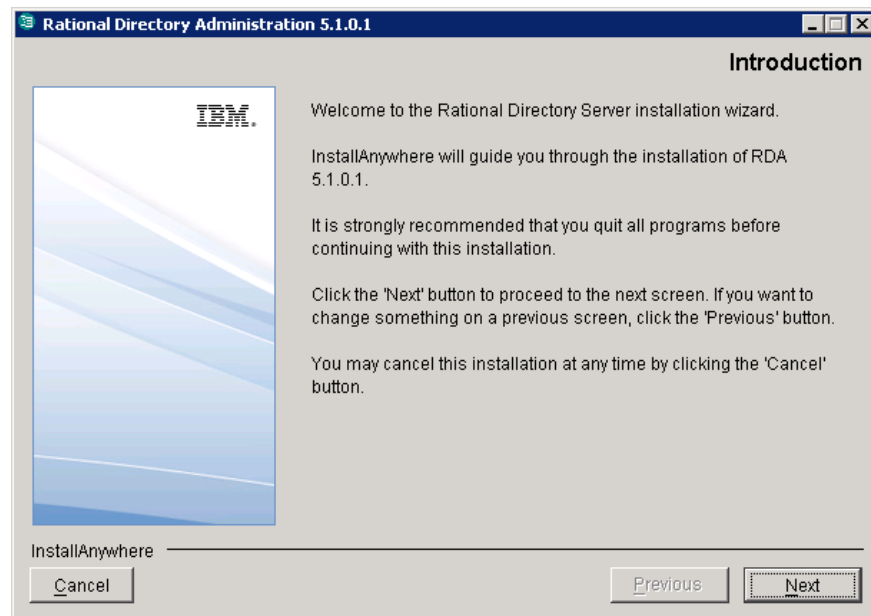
Rational Directory Administration 5.1.0.1

Introduction

IBM.

Welcome to the Rational Directory Server installation wizard.

InstallAnywhere will guide you through the installation of RDA 5.1.0.1.

It is strongly recommended that you quit all programs before continuing with this installation.

Click the 'Next' button to proceed to the next screen. If you want to change something on a previous screen, click the 'Previous' button.

You may cancel this installation at any time by clicking the 'Cancel' button.

InstallAnywhere

Cancel

Previous

Next